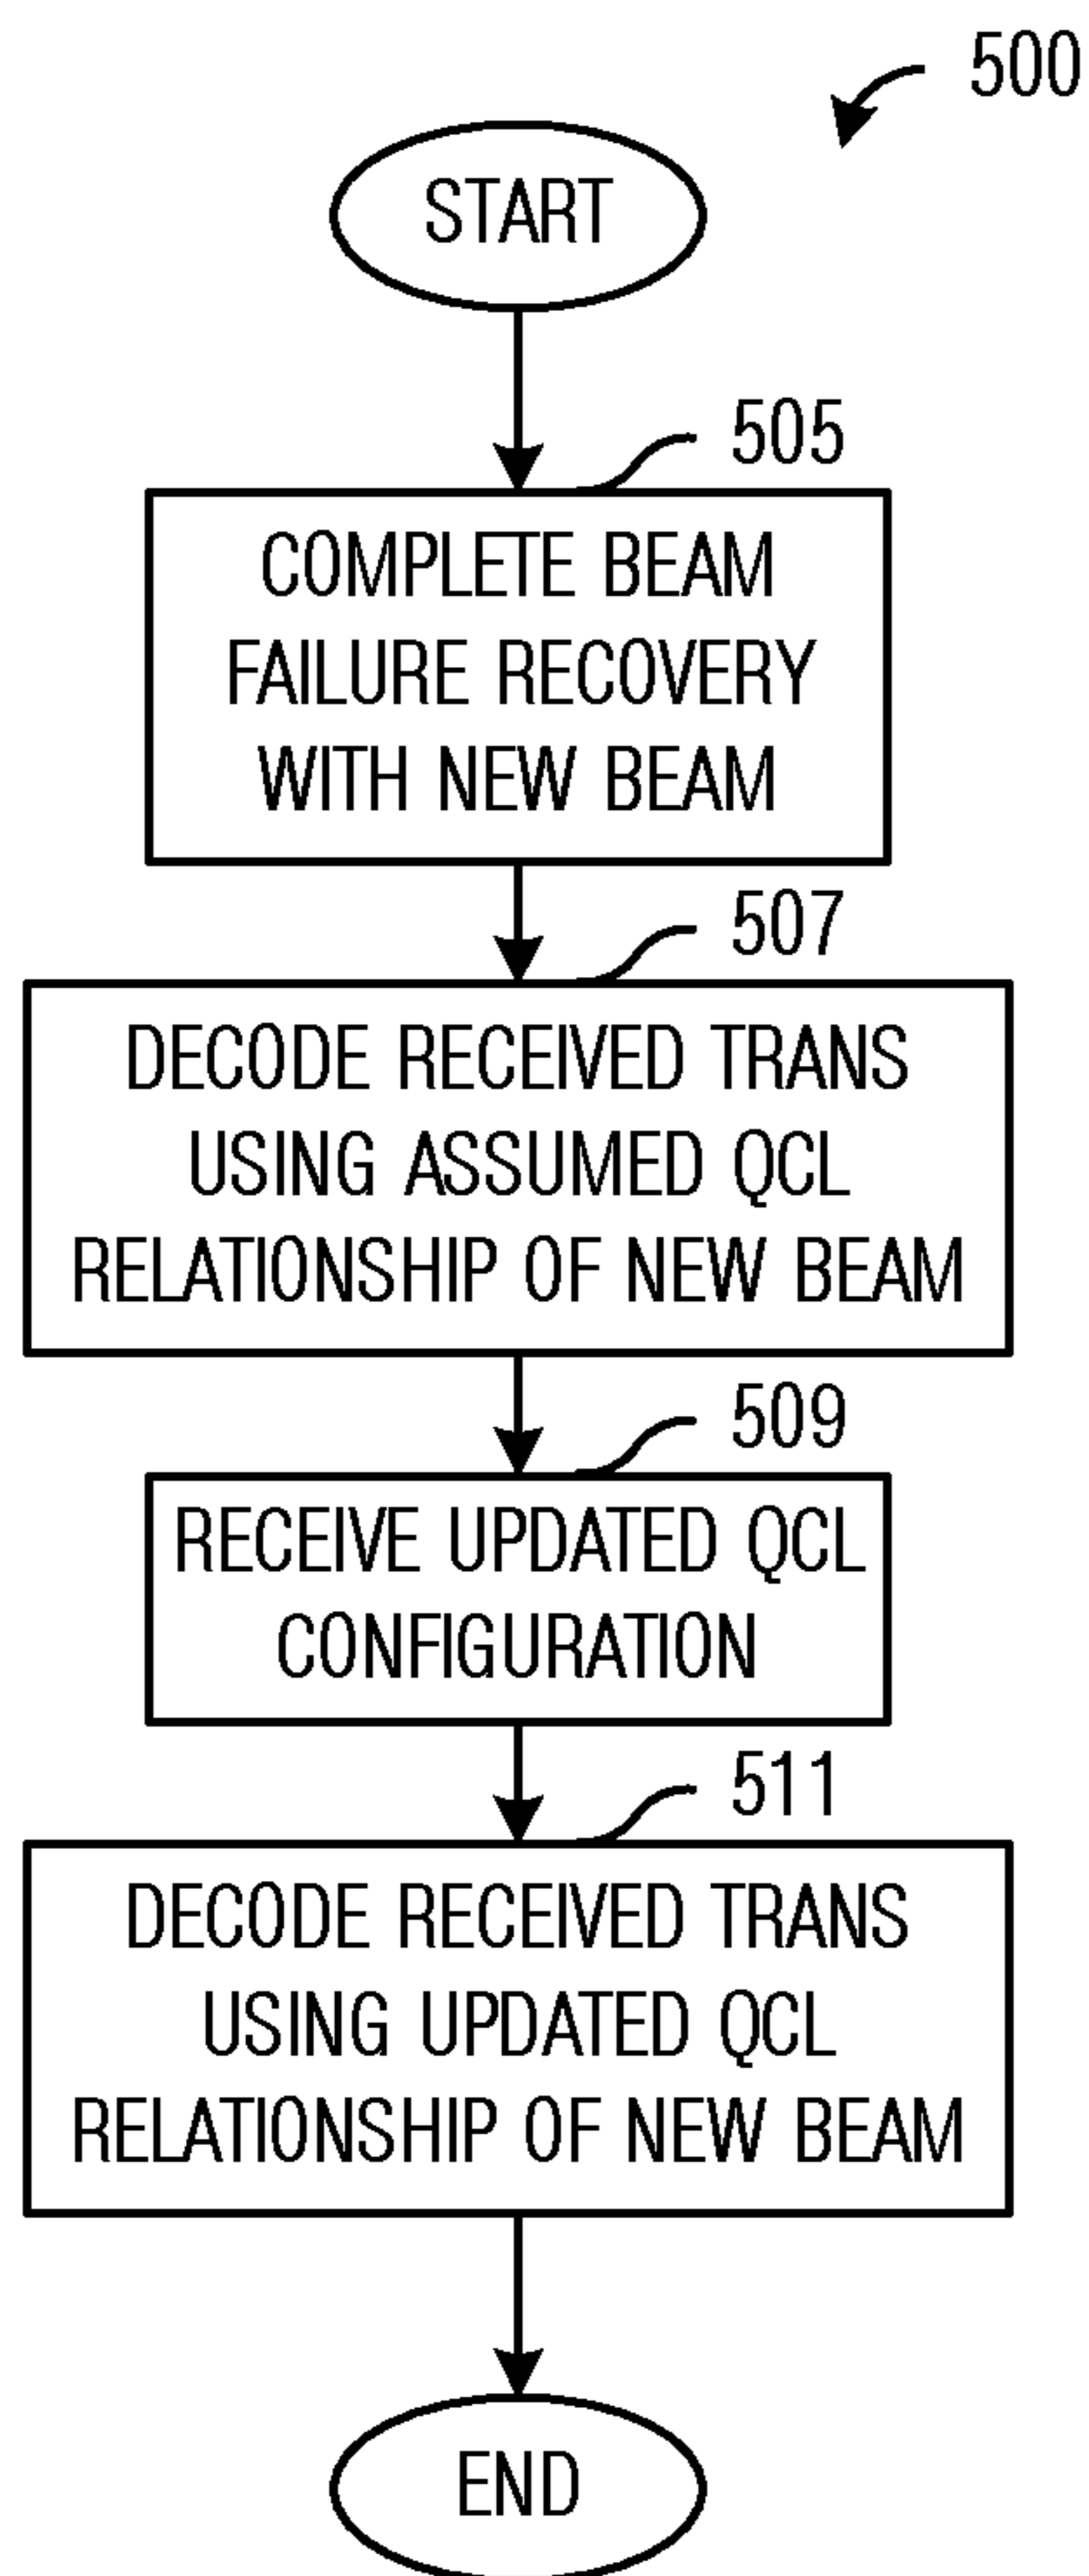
500

START

505

COMPLETE BEAM FAILURE RECOVERY WITH NEW BEAM

507

DECODE RECEIVED TRANS USING ASSUMED QCL RELATIONSHIP OF NEW BEAM

509

RECEIVE UPDATED QCL CONFIGURATION

511

DECODE RECEIVED TRANS USING UPDATED QCL RELATIONSHIP OF NEW BEAM

END